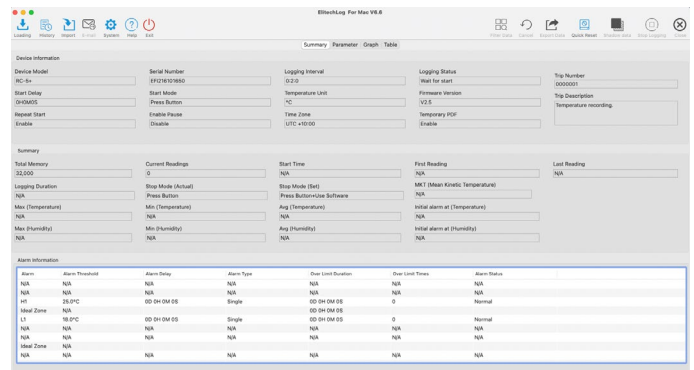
ElitechLog For Mac V6.6

Loading History Import E-mail System Help Exit

Filter Data Cancel Export Data Quick Reset Shadow Area Stop Logging Close

Summary Parameter Graph Table

Device Information

Device Model
RC-5+

Serial Number
EF216101650

Logging Interval
0:2:0

Logging Status
Wait for start

Trip Number
0000001

Start Delay
0H0M0S

Start Mode
Press Button

Temperature Unit
°C

Firmware Version
V2.5

Trip Description
Temperature recording.

Repeat Start
Enable

Enable Pause
Disable

Time Zone
UTC +10:00

Temporary PDF
Enable

Summary

Total Memory
32,000

Current Readings
0

Start Time
N/A

First Reading
N/A

Last Reading
N/A

Logging Duration
N/A

Stop Mode (Actual)
Press Button

Stop Mode (Set)
Press Button+Use Software

MKT (Mean Kinetic Temperature)
N/A

Max (Temperature)
N/A

Min (Temperature)
N/A

Avg (Temperature)
N/A

Initial alarm at (Temperature)
N/A

Max (Humidity)
N/A

Min (Humidity)
N/A

Avg (Humidity)
N/A

Initial alarm at (Humidity)
N/A

Alarm Information

| Alarm | Alarm Threshold | Alarm Delay | Alarm Type | Over Limit Duration | Over Limit Times | Alarm Status |
|---|---|---|---|---|---|---|
| N/A | N/A | N/A | N/A | N/A | N/A | N/A |
| N/A | N/A | N/A | N/A | N/A | N/A | N/A |
| H1 | 25.0°C | 0D 0H 0M 0S | Single | 0D 0H 0M 0S | 0 | Normal |
| Ideal Zone | N/A | | | 0D 0H 0M 0S | | |
| L1 | 18.0°C | 0D 0H 0M 0S | Single | 0D 0H 0M 0S | 0 | Normal |
| N/A | N/A | N/A | N/A | N/A | N/A | N/A |
| N/A | N/A | N/A | N/A | N/A | N/A | N/A |
| Ideal Zone | N/A | | | | | |
| N/A | N/A | N/A | N/A | N/A | N/A | N/A |